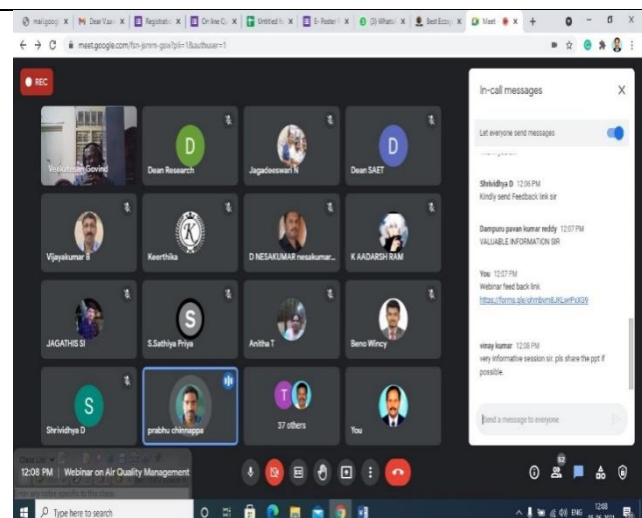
mail.googl | Dear V.a.s | Registratio | Online Cl | Untitled fo | E-Poster | (3) WhatsA | Best Essay | Meet

meet.google.com/fsn-jsmm-gsw?pli=1&authuser=1

REC

Venkatesan Govind

D
Dean Research

Jagadeeswari N

D
Dean SAET

Vijayakumar B

Keerthika

D NESAKUMAR nesakumar...

K AADARSH RAM

JAGATHIS SI

S
S.Sathiya Priya

Anitha T

Beno Wincy

S
Shrividhya D

prabhu chinnappa

37 others

You

In-call messages

Let everyone send messages

Shrividhya D 12:06 PM
Kindly send Feedback link sir

Dampuru pavan kumar reddy 12:07 PM
VALUABLE INFORMATION SIR

You 12:07 PM
Webinar feed back link
https://forms.gle/ohmbvm6JKLwPnX9V

vinay kumar 12:08 PM
very informative session sir. pls share the ppt if possible.

Send a message to everyone

12:08 PM | Webinar on Air Quality Management

Type here to search

ENG 12:08